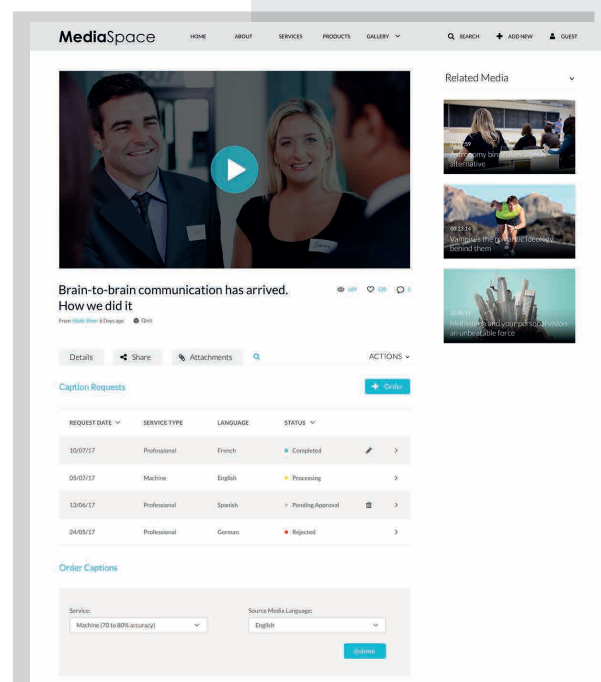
MediaSpace HOME ABOUT SERVICES PRODUCTS GALLERY SEARCH ADD NEW GUEST

Related Media

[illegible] alternative

00:23:14
Vampires the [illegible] behind them

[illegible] and your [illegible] an unbeatable force

Brain-to-brain communication has arrived. How we did it

From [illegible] 6 Days ago Quiz

Details Share Attachments ACTIONS

Caption Requests

Order

| REQUEST DATE | SERVICE TYPE | LANGUAGE | STATUS |
|---|---|---|---|
| 10/07/17 | Professional | French | Completed |
| 05/07/17 | Machine | English | Processing |
| 13/06/17 | Professional | Spanish | Pending Approval |
| 24/05/17 | Professional | German | Rejected |

Order Captions

Service:
Machine (70 to 80% accuracy)

Source Media Language:
English

Submit